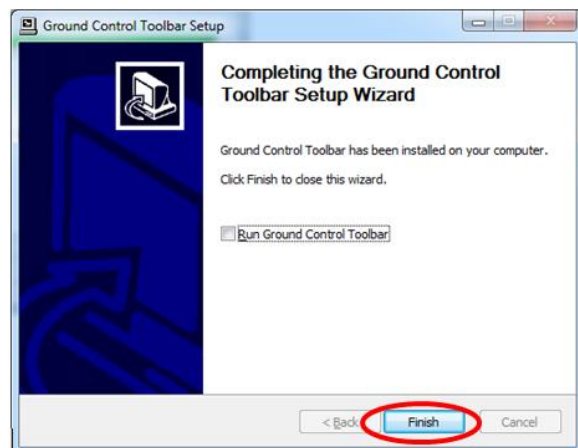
Ground Control Toolbar Setup

Completing the Ground Control Toolbar Setup Wizard

Ground Control Toolbar has been installed on your computer.

Click Finish to close this wizard.

Run Ground Control Toolbar

< Back

Finish

Cancel